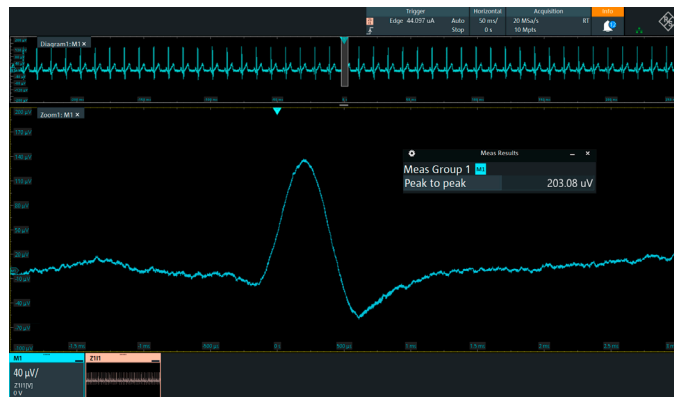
Trigger
Edge 44.097 uA
Auto
Stop
Horizontal
50 ms/
0 s
Acquisition
20 MSa/s
10 Mpts
RT
Info

Diagram1: M1 ×

Zoom1: M1 ×

170 μV
140 μV
110 μV
80 μV
50 μV
20 μV
-10 μV
-40 μV
-70 μV

-1.5 ms
-1 ms
-500 μs
0 s
500 μs
1 ms
1.5 ms
2 ms
2.5 ms

Meas Results
Meas Group 1 M1
Peak to peak 203.08 uV

M1
40 μV/
Z1(1)[V]
0 V

Z1f1